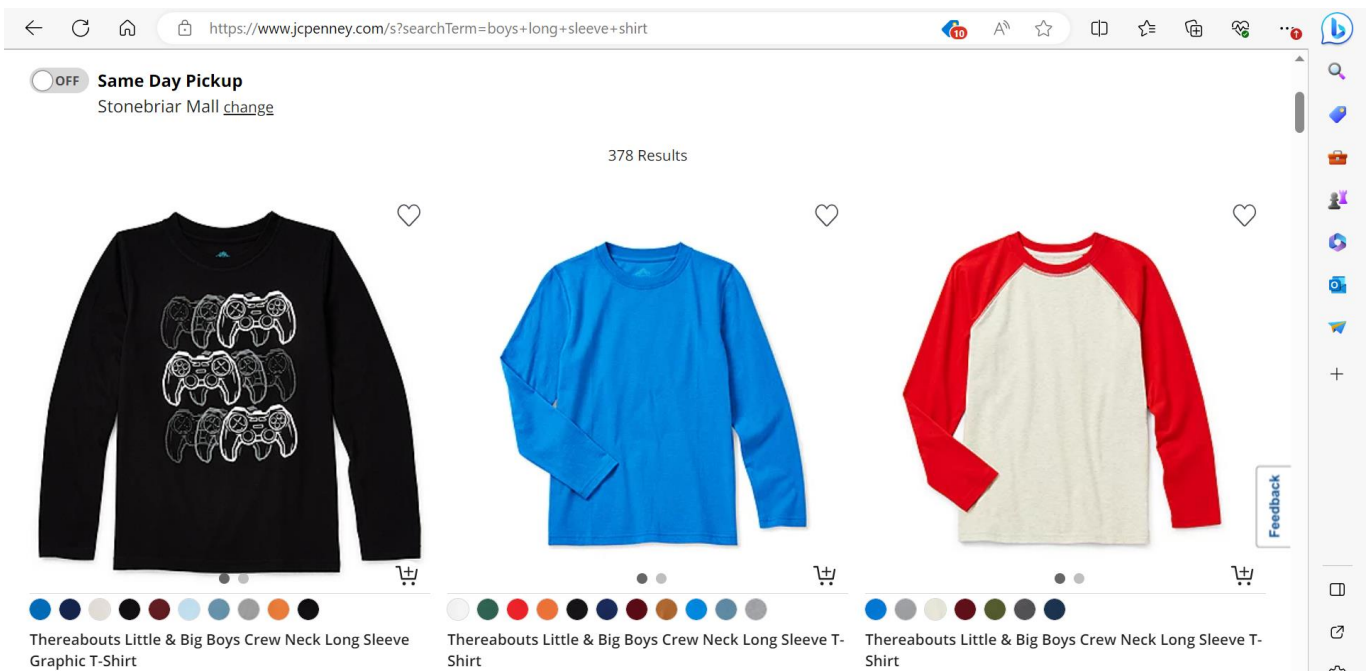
https://www.jcpenney.com/s?searchTerm=boys+long+sleeve+shirt

10

OFF Same Day Pickup
Stonebriar Mall change

378 Results

Thereabouts Little & Big Boys Crew Neck Long Sleeve Graphic T-Shirt

Thereabouts Little & Big Boys Crew Neck Long Sleeve T-Shirt

Thereabouts Little & Big Boys Crew Neck Long Sleeve T-Shirt

Feedback